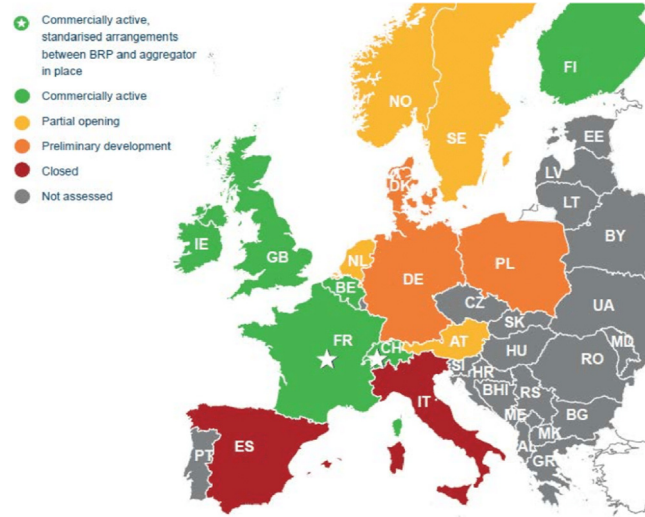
Commercially active, standarised arrangements between BRP and aggregator in place

Commercially active

Partial opening

Preliminary development

Closed

Not assessed

FI
NO
SE
EE
LV
DK
LT
BY
IE
GB
NL
PL
BE
DE
CZ
UA
SK
FR
CH
AT
MD
HU
RO
SI
HR
BHI
RS
IT
ME
BG
MK
AL
ES
PT
GR